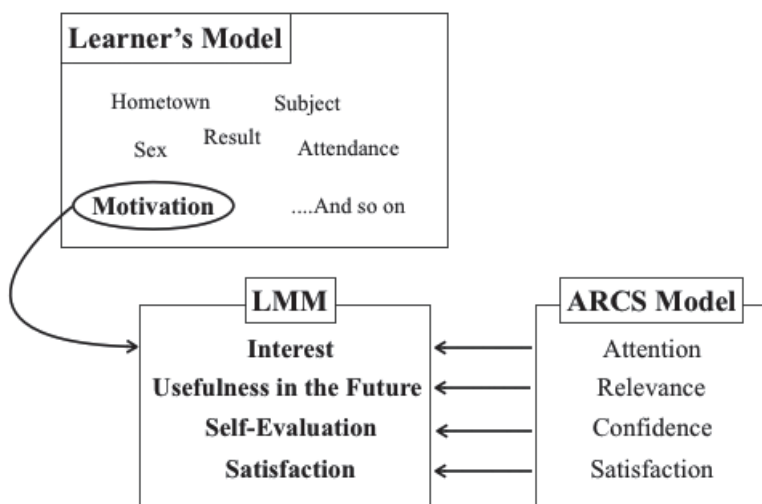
Learner's Model

Hometown Subject

Sex Result Attendance

Motivation ....And so on

LMM

Interest

Usefulness in the Future

Self-Evaluation

Satisfaction

ARCS Model

Attention

Relevance

Confidence

Satisfaction